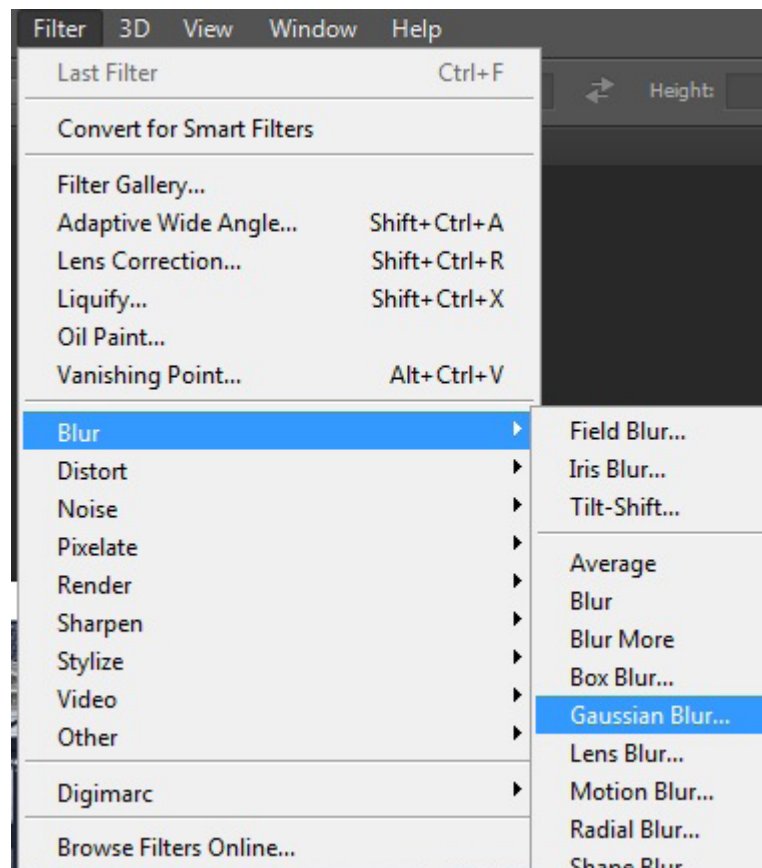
Filter 3D View Window Help

Height:

Last Filter Ctrl+F

Convert for Smart Filters

Filter Gallery...
Adaptive Wide Angle... Shift+Ctrl+A
Lens Correction... Shift+Ctrl+R
Liquify... Shift+Ctrl+X
Oil Paint...
Vanishing Point... Alt+Ctrl+V

Blur
Distort
Noise
Pixelate
Render
Sharpen
Stylize
Video
Other

Digimarc

Browse Filters Online...

Field Blur...
Iris Blur...
Tilt-Shift...

Average
Blur
Blur More
Box Blur...
Gaussian Blur...
Lens Blur...
Motion Blur...
Radial Blur...
Shape Blur...